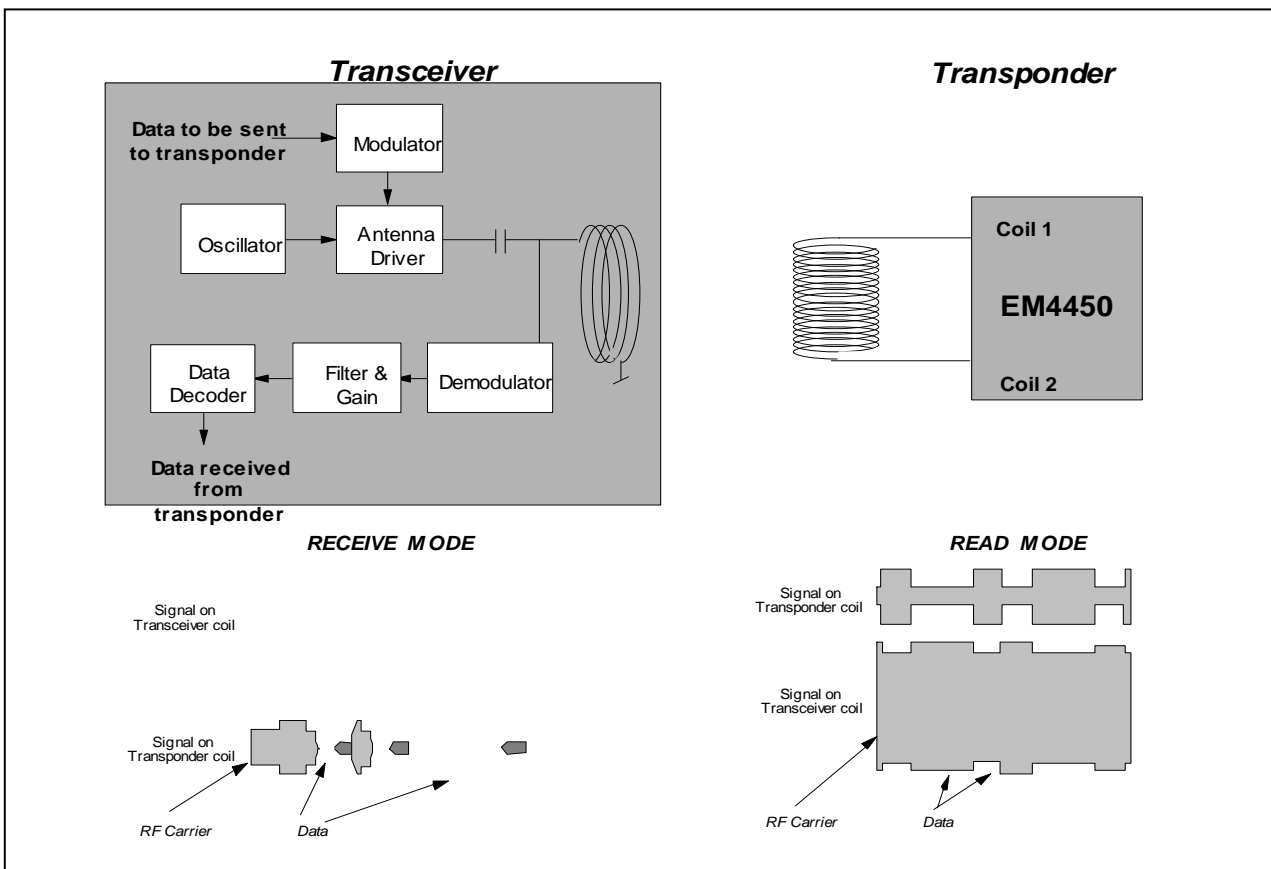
Transceiver

Transponder

Data to be sent to transponder

Modulator

Oscillator

Antenna Driver

Data Decoder

Filter & Gain

Demodulator

Data received from transponder

Coil 1

EM4450

Coil 2

RECEIVE MODE

READ MODE

Signal on Transceiver coil

Signal on Transponder coil

RF Carrier

Data

Signal on Transponder coil

Signal on Transceiver coil

RF Carrier

Data